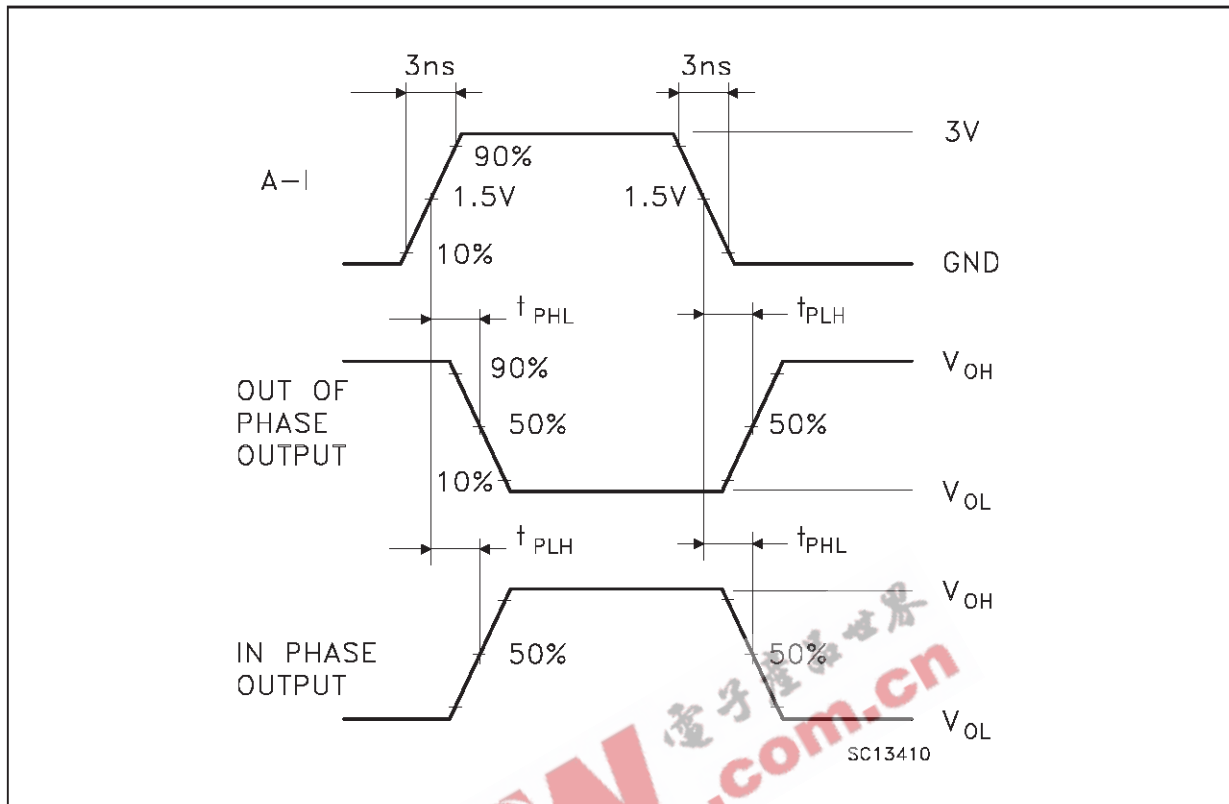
3ns
3ns
3V
90%
A-I
1.5V
1.5V
10%
GND
$t_{PHL}$
$t_{PLH}$
$V_{OH}$
90%
OUT OF PHASE OUTPUT
50%
50%
10%
$V_{OL}$
$t_{PLH}$
$t_{PHL}$
$V_{OH}$
IN PHASE OUTPUT
50%
50%
$V_{OL}$
SC13410
电子懂技世界
.com.cn